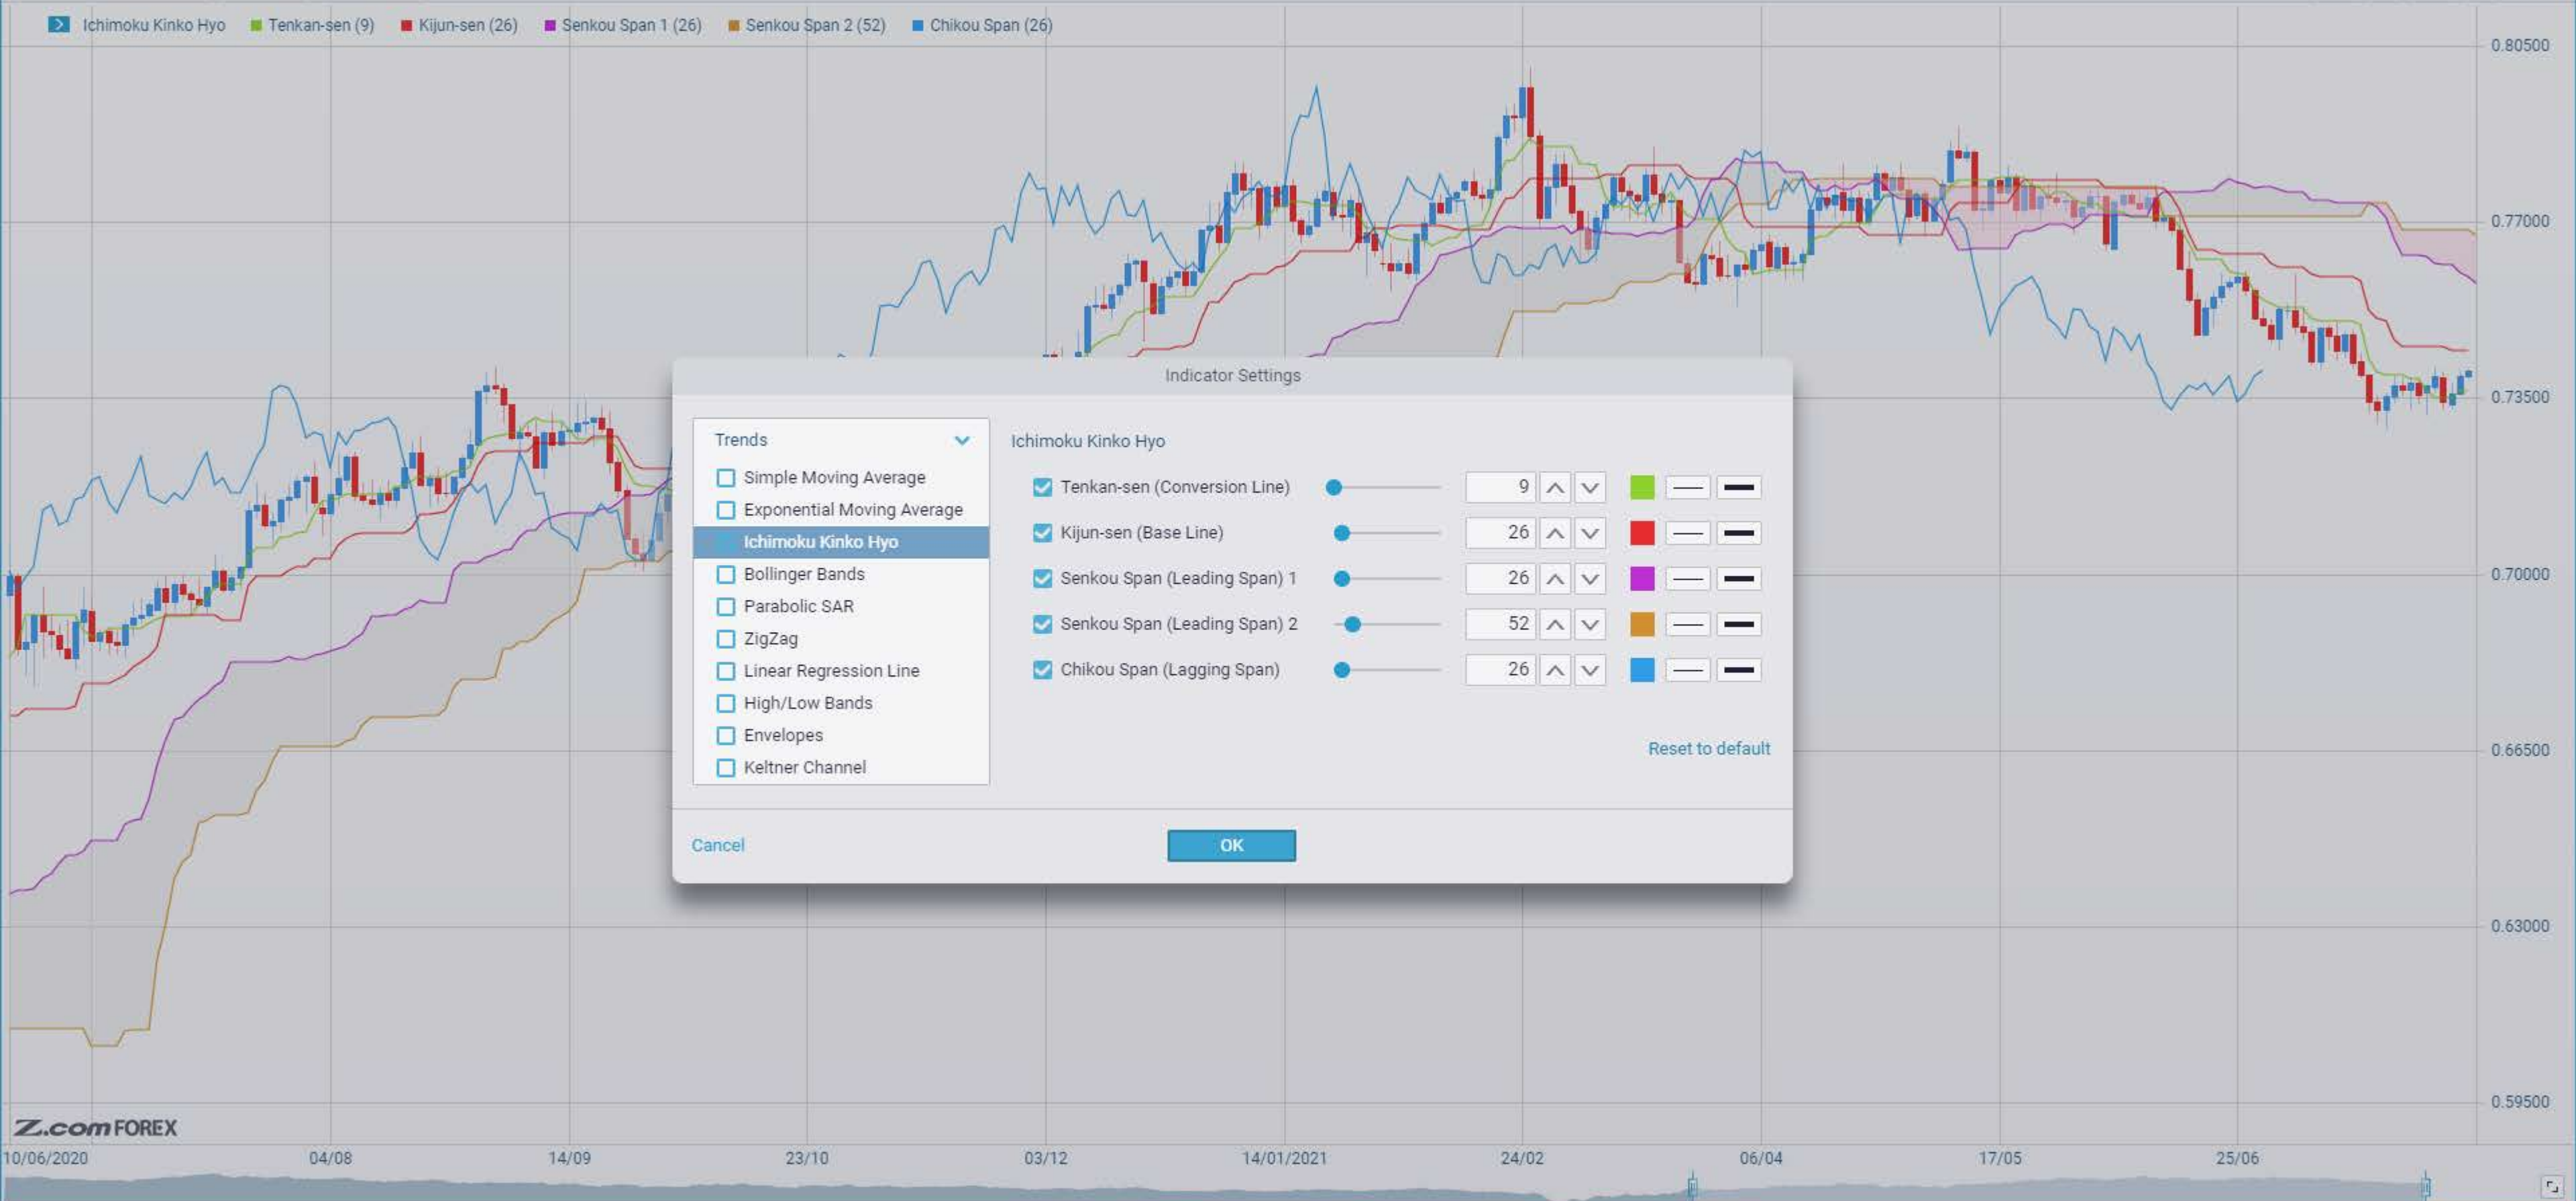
Ichimoku Kinko Hyo Tenkan-sen (9) Kijun-sen (26) Senkou Span 1 (26) Senkou Span 2 (52) Chikou Span (26)

0.80500
0.77000
0.73500
0.70000
0.66500
0.63000
0.59500

Indicator Settings

Trends
Simple Moving Average
Exponential Moving Average
Ichimoku Kinko Hyo
Bollinger Bands
Parabolic SAR
ZigZag
Linear Regression Line
High/Low Bands
Envelopes
Keltner Channel

Ichimoku Kinko Hyo
Tenkan-sen (Conversion Line) 9
Kijun-sen (Base Line) 26
Senkou Span (Leading Span) 1 26
Senkou Span (Leading Span) 2 52
Chikou Span (Lagging Span) 26

Reset to default

Cancel
OK

Z.com FOREX

10/06/2020 04/08 14/09 23/10 03/12 14/01/2021 24/02 06/04 17/05 25/06